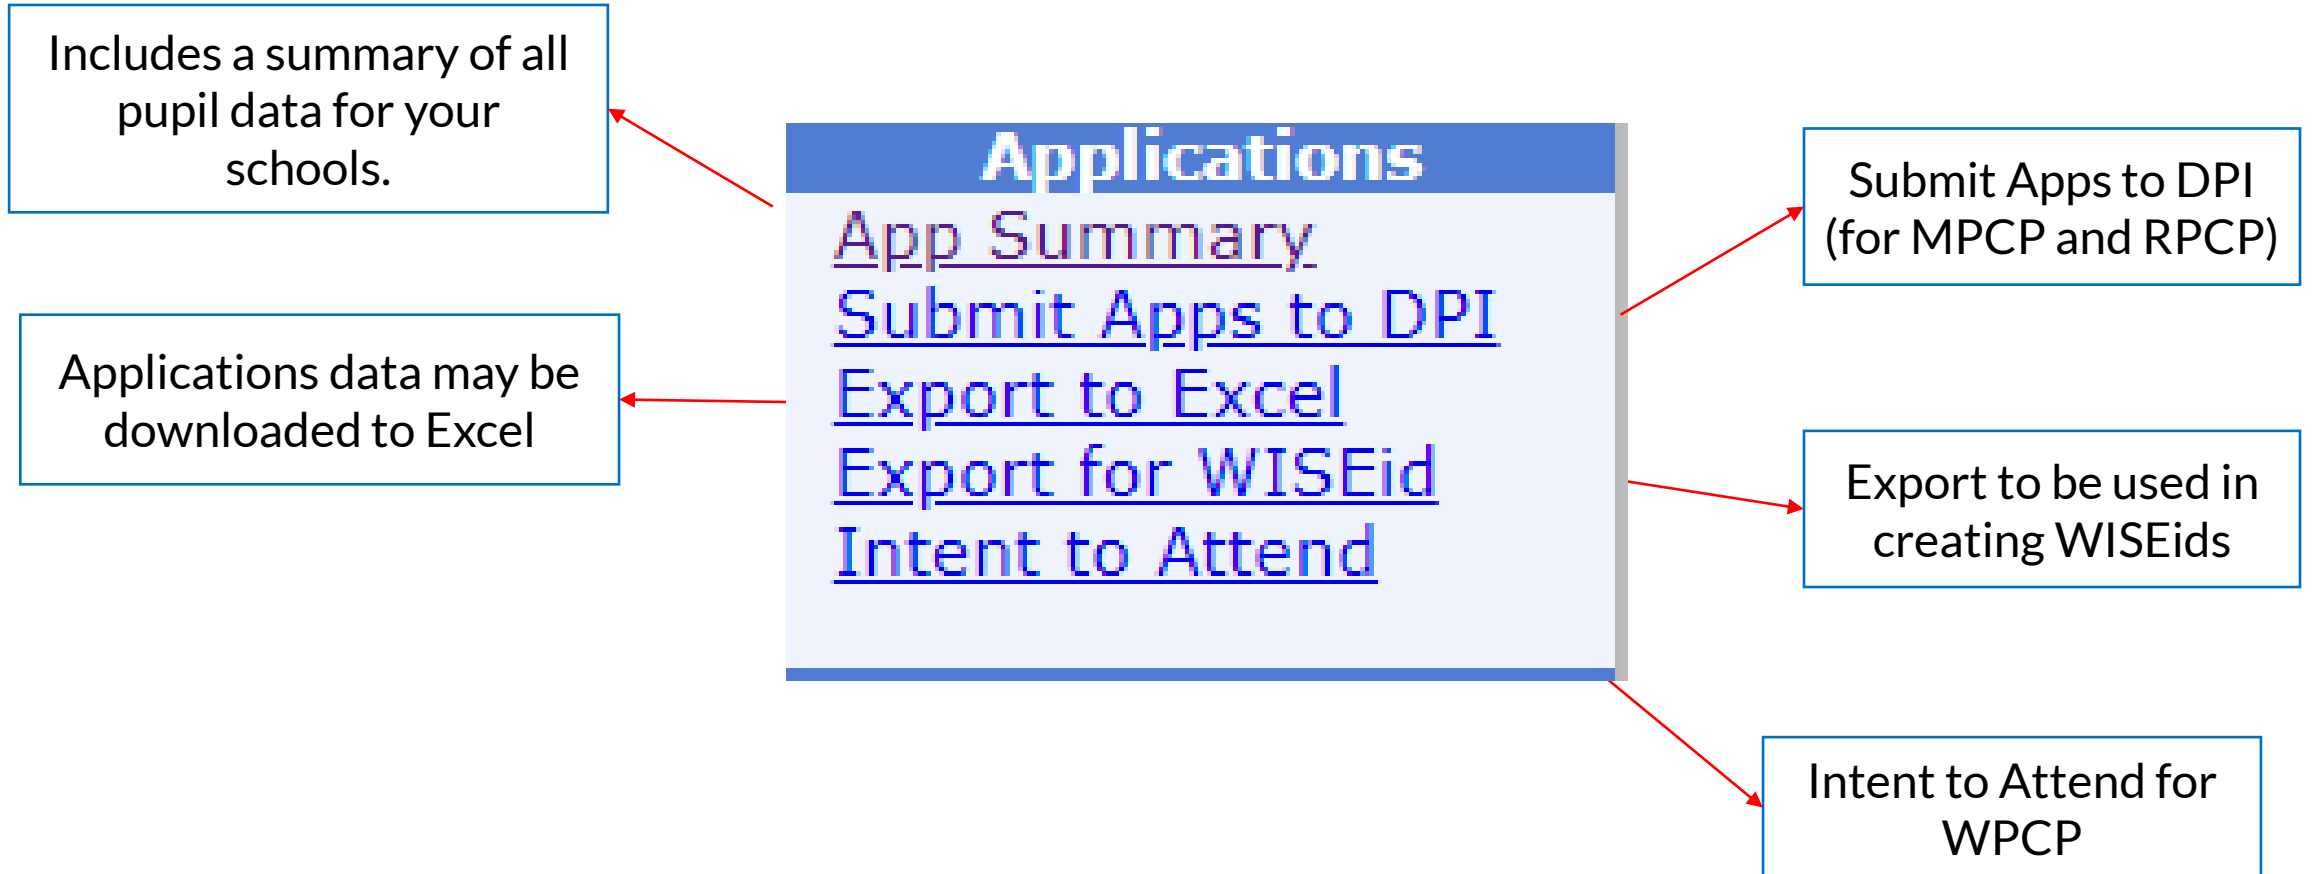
Includes a summary of all pupil data for your schools.

Applications data may be downloaded to Excel

Applications
App Summary
Submit Apps to DPI
Export to Excel
Export for WISEid
Intent to Attend

Submit Apps to DPI (for MPCP and RPCP)

Export to be used in creating WISEids

Intent to Attend for WPCP